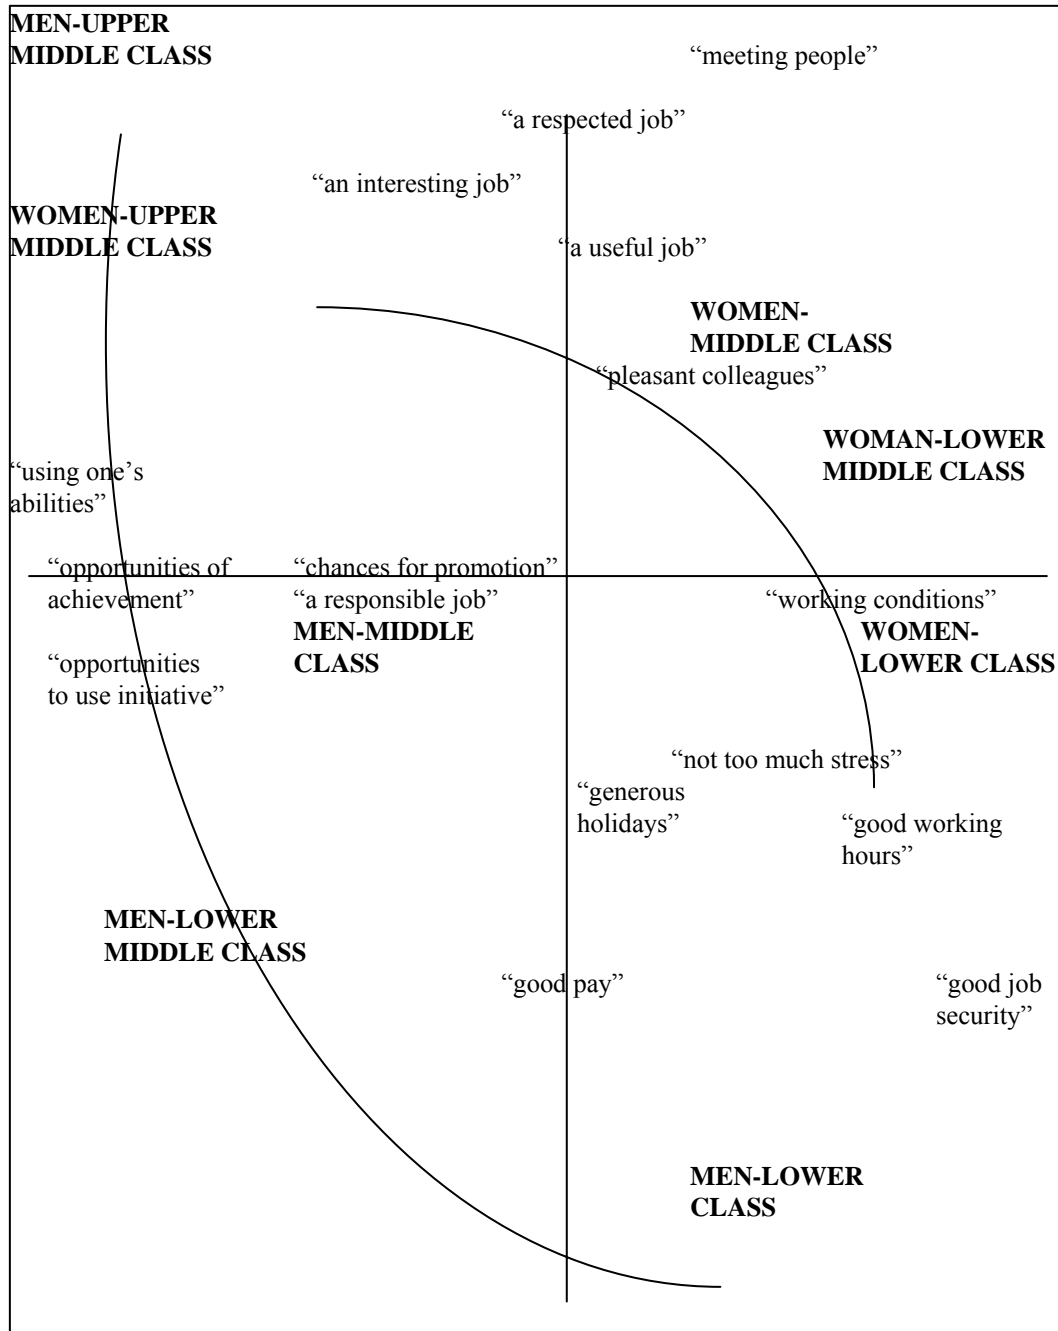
MEN-UPPER MIDDLE CLASS

"meeting people"

"a respected job"

"an interesting job"

WOMEN-UPPER MIDDLE CLASS

"a useful job"

WOMEN-MIDDLE CLASS

"pleasant colleagues"

WOMAN-LOWER MIDDLE CLASS

"using one's abilities"

"opportunities of achievement"

"chances for promotion"

"a responsible job"

MEN-MIDDLE CLASS

"working conditions"

WOMEN-LOWER CLASS

"opportunities to use initiative"

"not too much stress"

"generous holidays"

"good working hours"

MEN-LOWER MIDDLE CLASS

"good pay"

"good job security"

MEN-LOWER CLASS